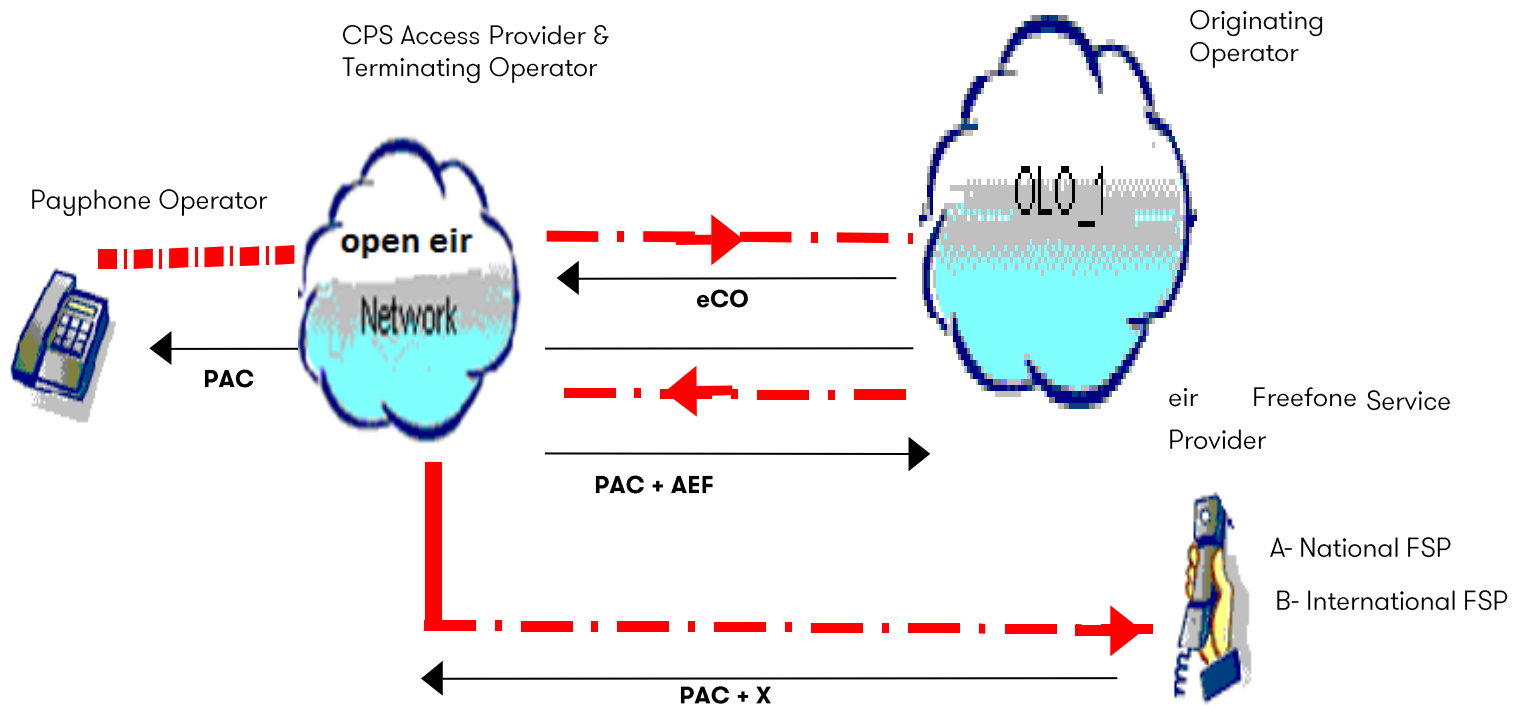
CPS Access Provider & Terminating Operator

Originating Operator

Payphone Operator

open eir

Network

OLO_1

eCO

PAC

eir Freefone Service Provider

PAC + AEF

A- National FSP

B- International FSP

PAC + X